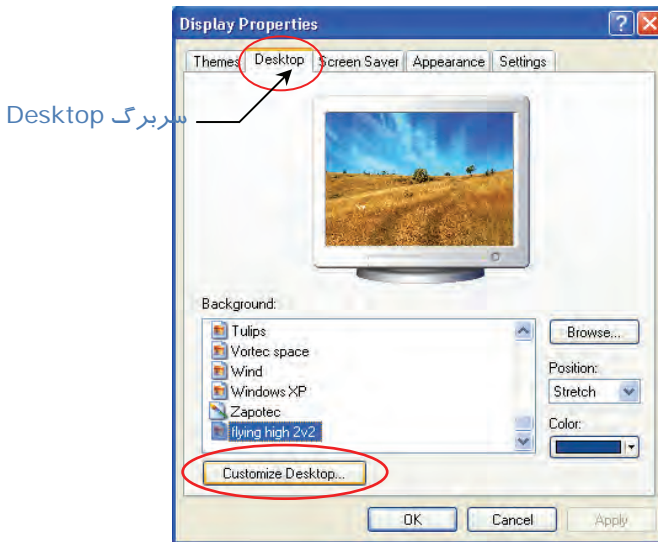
Display Properties

Themes | Desktop | Screen Saver | Appearance | Settings

سربرگ Desktop

Background:

Tulips
Vortec space
Wind
Windows XP
Zapotec
flying high 2v2

Browse...

Position:
Stretch

Color:

Customize Desktop...

OK | Cancel | Apply